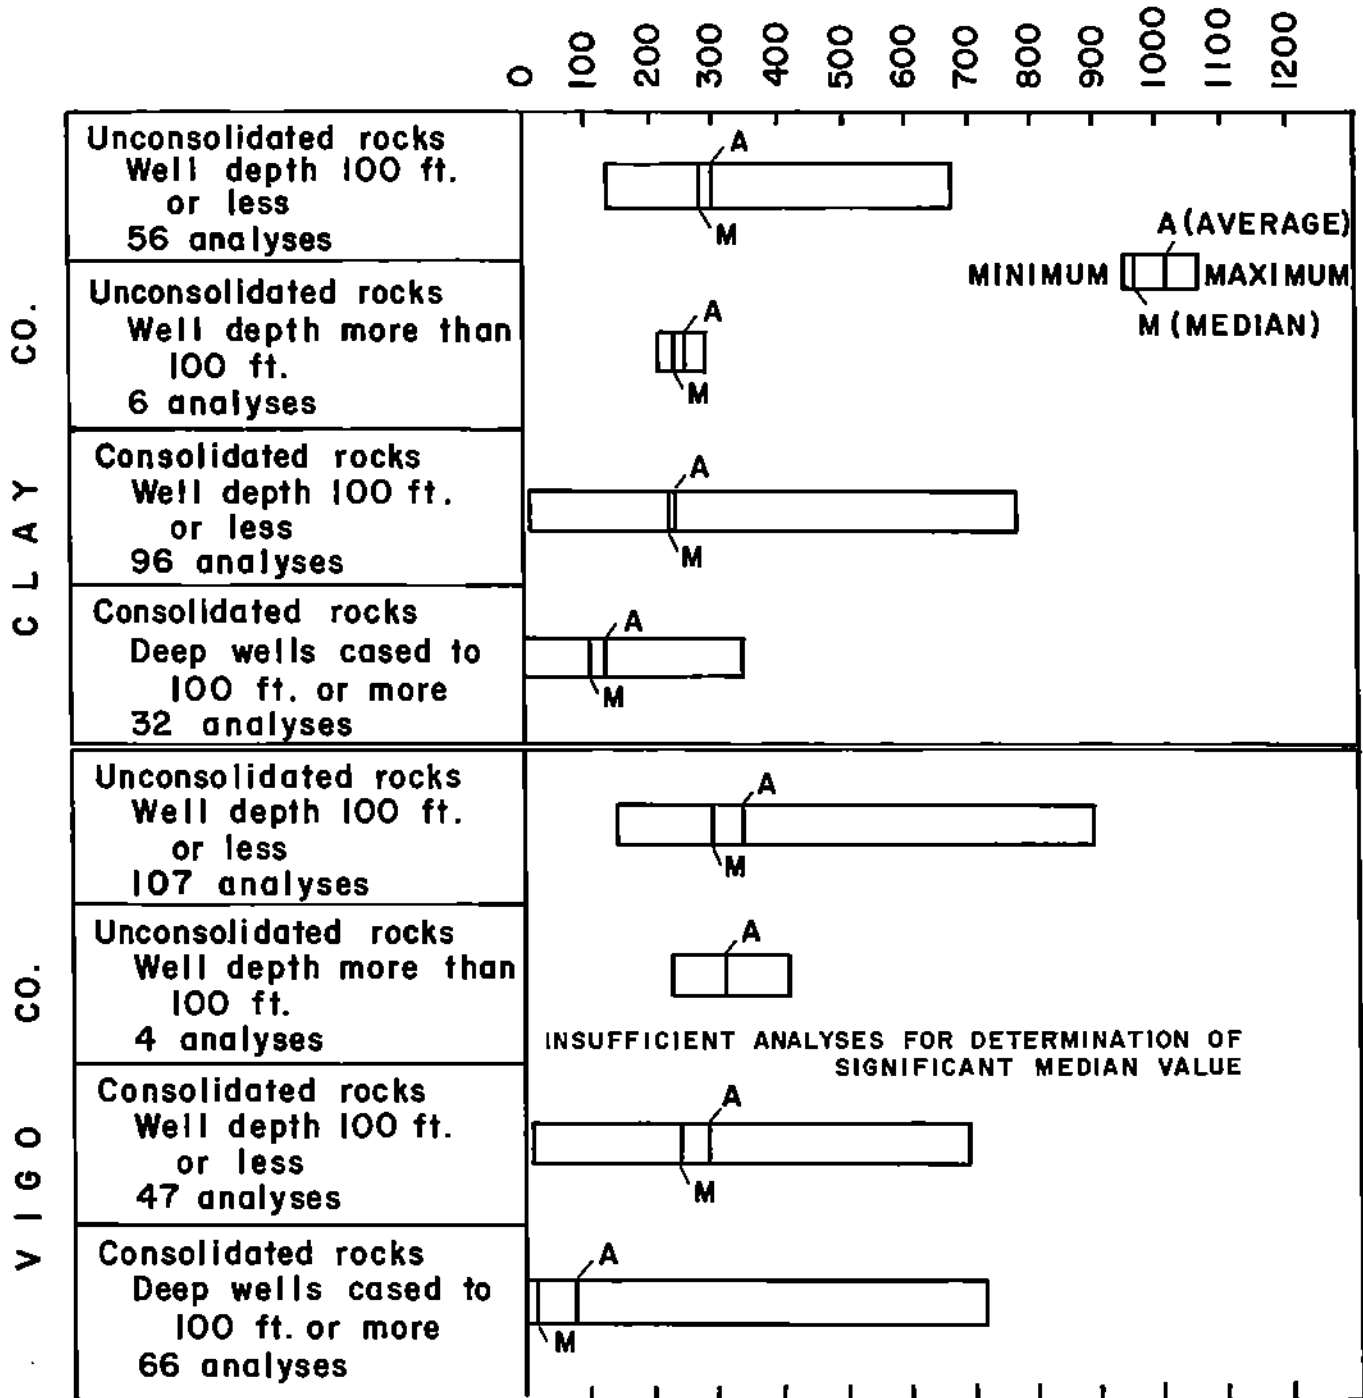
0 100 200 300 400 500 600 700 800 900 1000 1100 1200

CLAY CO.

Unconsolidated rocks Well depth 100 ft. or less 56 analyses

A
M

A (AVERAGE)
MINIMUM MAXIMUM
M (MEDIAN)

Unconsolidated rocks Well depth more than 100 ft. 6 analyses

A
M

Consolidated rocks Well depth 100 ft. or less 96 analyses

A
M

Consolidated rocks Deep wells cased to 100 ft. or more 32 analyses

A
M

VIGO CO.

Unconsolidated rocks Well depth 100 ft. or less 107 analyses

A
M

Unconsolidated rocks Well depth more than 100 ft. 4 analyses

A

INSUFFICIENT ANALYSES FOR DETERMINATION OF SIGNIFICANT MEDIAN VALUE

Consolidated rocks Well depth 100 ft. or less 47 analyses

A
M

Consolidated rocks Deep wells cased to 100 ft. or more 66 analyses

A
M